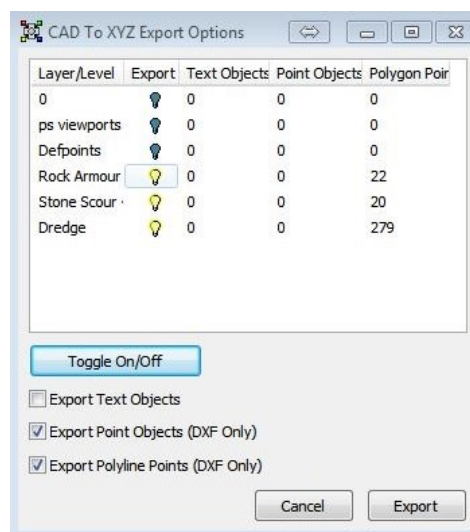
CAD To XYZ Export Options

| Layer/Level | Export | Text Objects | Point Objects | Polygon Poir |
|---|---|---|---|---|
| 0 | | 0 | 0 | 0 |
| ps viewports | | 0 | 0 | 0 |
| Defpoints | | 0 | 0 | 0 |
| Rock Armour | | 0 | 0 | 22 |
| Stone Scour | | 0 | 0 | 20 |
| Dredge | | 0 | 0 | 279 |

Toggle On/Off

Export Text Objects

Export Point Objects (DXF Only)

Export Polyline Points (DXF Only)

Cancel

Export